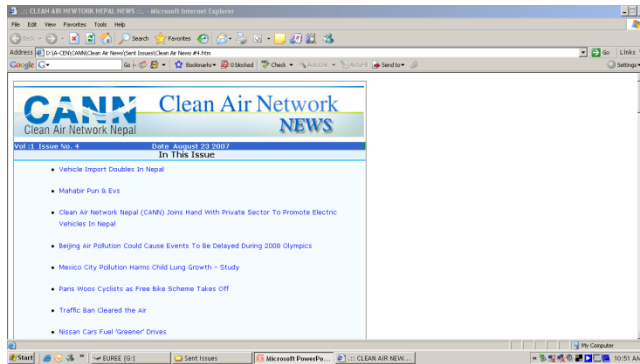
.:: CLEAN AIR NEWTORK NEPAL NEWS ::. - Microsoft Internet Explorer

File Edit View Favorites Tools Help

Back Search Favorites

Address D:\A-CEN\CANN\Clean Air News\Sent Issues\Clean Air News #4.htm Go Links

Google G- Go Bookmarks 0 blocked Check AutoLink AutoFill Send to Settings

CANN Clean Air Network Nepal

Clean Air Network NEWS

Vol :1 Issue No. 4 Date August 23 2007

In This Issue

- Vehicle Import Doubles In Nepal
- Mahabir Pun & Evs
- Clean Air Network Nepal (CANN) Joins Hand With Private Sector To Promote Electric Vehicles In Nepal
- Beijing Air Pollution Could Cause Events To Be Delayed During 2008 Olympics
- Mexico City Pollution Harms Child Lung Growth - Study
- Paris Woos Cyclists as Free Bike Scheme Takes Off
- Traffic Ban Cleared the Air
- Nissan Cars Fuel 'Greener' Drives

My Computer

Start EUREE (G:) Sent Issues Microsoft PowerPo... .:: CLEAN AIR NEW... 10:51 AM